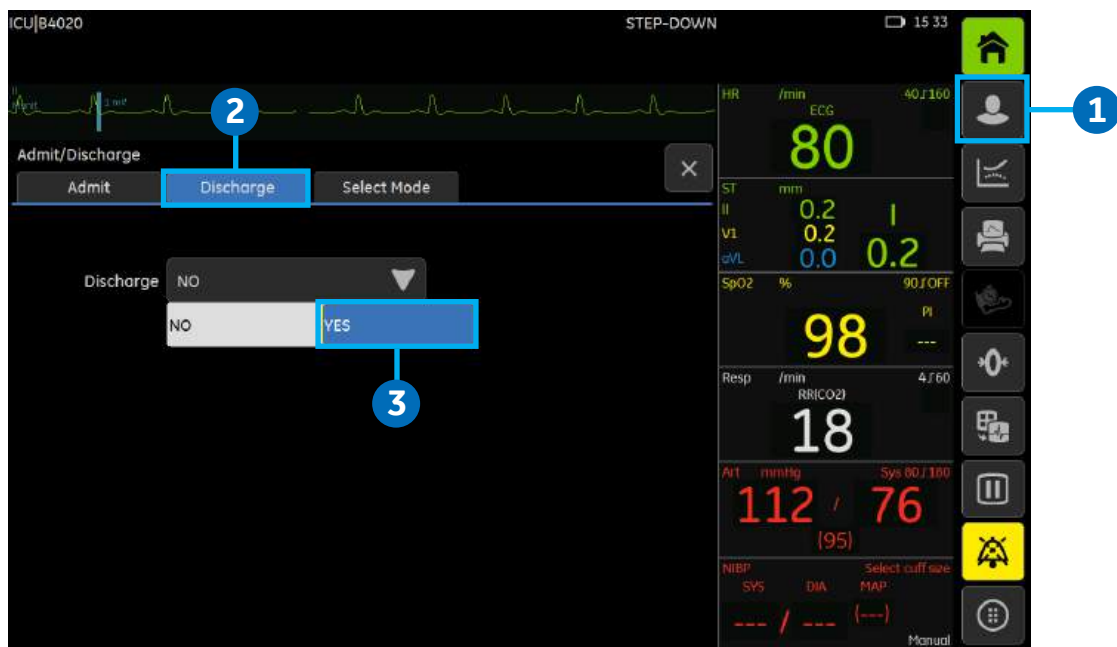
ICU|B4020

STEP-DOWN

15 33

1

2

Admit/Discharge

Admit

Discharge

Select Mode

Discharge

NO

NO

YES

3

HR /min 40∫160

ECG

80

ST mm

II 0.2

V1 0.2

aVL 0.0

0.2

SpO2 % 90∫OFF

PI

98

---

Resp /min 4∫60

RR(CO2)

18

Art mmHg Sys 80/180

112 / 76

(95)

NIBP Select cuff size

SYS DIA MAP

--- / --- (---)

Manual